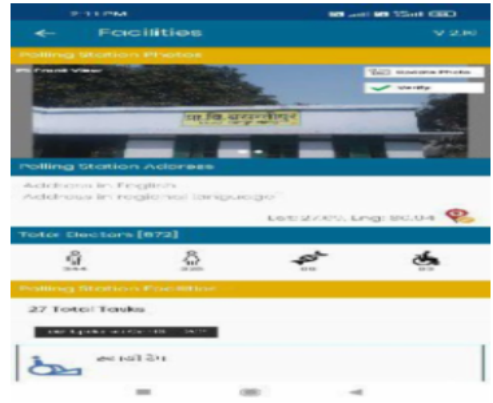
2:11 PM

←  Facilities  V 2.10

Polling Station Photos

Front View

Update Photo

Verify

Polling Station Address

Address in English
Address in regional language

Lat: 27.0?, Lng: 90.04

Total Electors [872]

344

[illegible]

Polling Station Facilities

27 Total Tasks

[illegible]

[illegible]